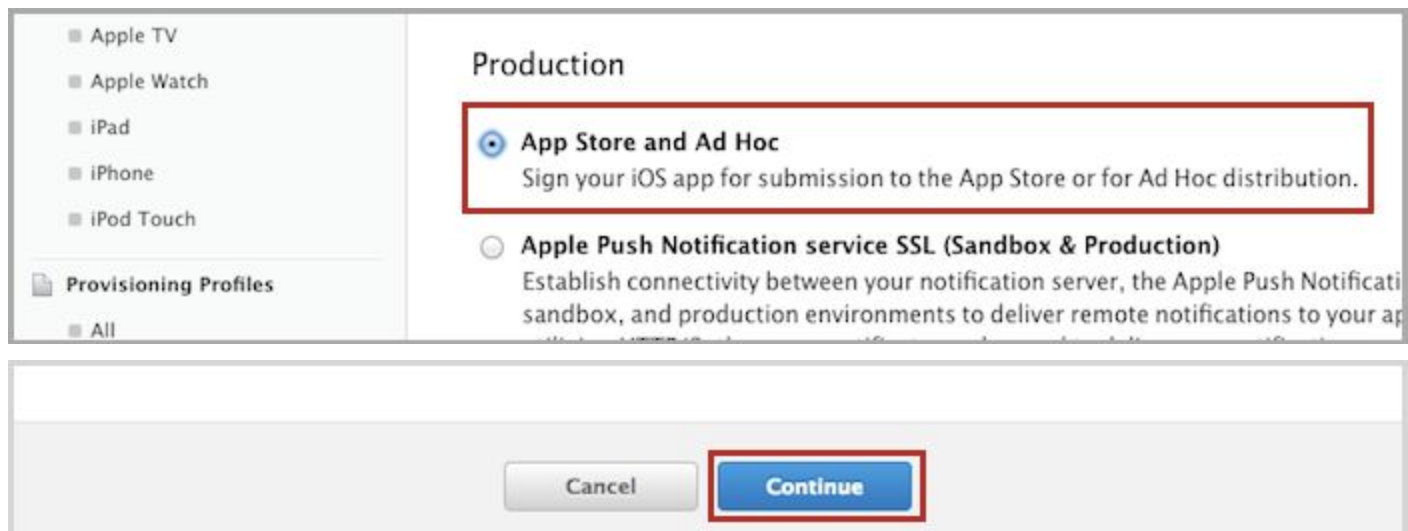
Apple TV

Apple Watch

iPad

iPhone

iPod Touch

Provisioning Profiles

All

Production

App Store and Ad Hoc
Sign your iOS app for submission to the App Store or for Ad Hoc distribution.

Apple Push Notification service SSL (Sandbox & Production)
Establish connectivity between your notification server, the Apple Push Notificati sandbox, and production environments to deliver remote notifications to your ap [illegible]

Cancel

Continue